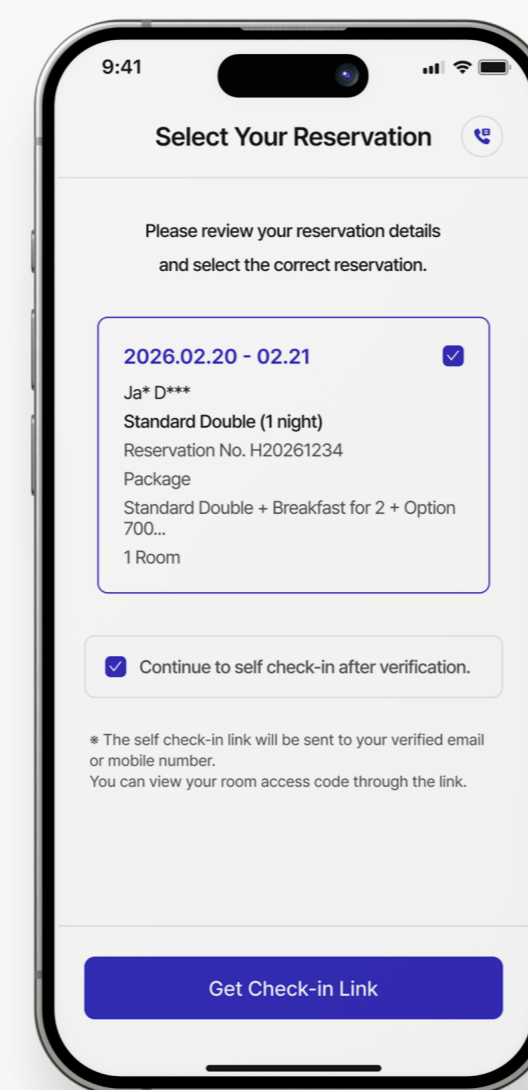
9:41

Select Your Reservation

Please review your reservation details and select the correct reservation.

2026.02.20 - 02.21
Ja* D***
Standard Double (1 night)
Reservation No. H20261234
Package
Standard Double + Breakfast for 2 + Option 700...
1 Room

Continue to self check-in after verification.

※ The self check-in link will be sent to your verified email or mobile number.
You can view your room access code through the link.

Get Check-in Link